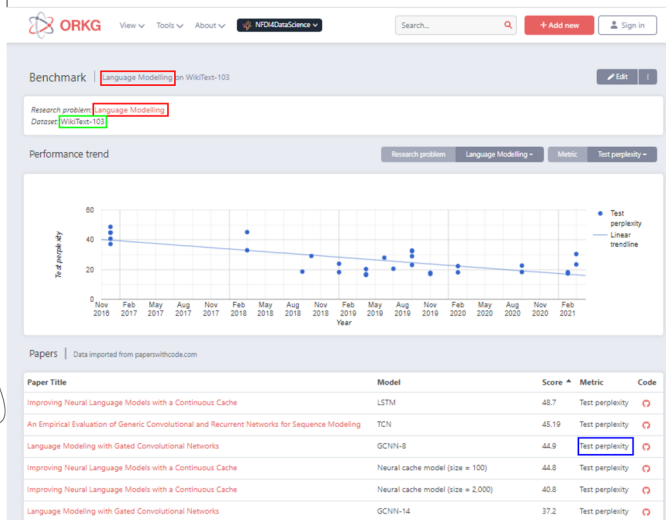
ORKG View Tools About NFDI4DataScience

Search...

+ Add new

Sign in

Benchmark | Language Modelling on WikiText-103

Edit

Research problem: Language Modelling
Dataset: WikiText-103

Performance trend

Research problem | Language Modelling

Metric | Test perplexity

60
40
20
0

Test perplexity

Nov 2016, May 2017, Aug 2017, Nov 2017, Feb 2018, May 2018, Aug 2018, Nov 2018, Feb 2019, May 2019, Aug 2019, Nov 2019, Feb 2020, May 2020, Aug 2020, Nov 2020, Feb 2021

Year

Test perplexity
Linear trendline

Papers | Data imported from paperswithcode.com

| Paper Title | Model | Score ▲ | Metric | Code |
|---|---|---|---|---|
| Improving Neural Language Models with a Continuous Cache | LSTM | 48.7 | Test perplexity | |
| An Empirical Evaluation of Generic Convolutional and Recurrent Networks for Sequence Modeling | TCN | 45.19 | Test perplexity | |
| Language Modeling with Gated Convolutional Networks | GCNN-8 | 44.9 | Test perplexity | |
| Improving Neural Language Models with a Continuous Cache | Neural cache model (size = 100) | 44.8 | Test perplexity | |
| Improving Neural Language Models with a Continuous Cache | Neural cache model (size = 2,000) | 40.8 | Test perplexity | |
| Language Modeling with Gated Convolutional Networks | GCNN-14 | 37.2 | Test perplexity | |